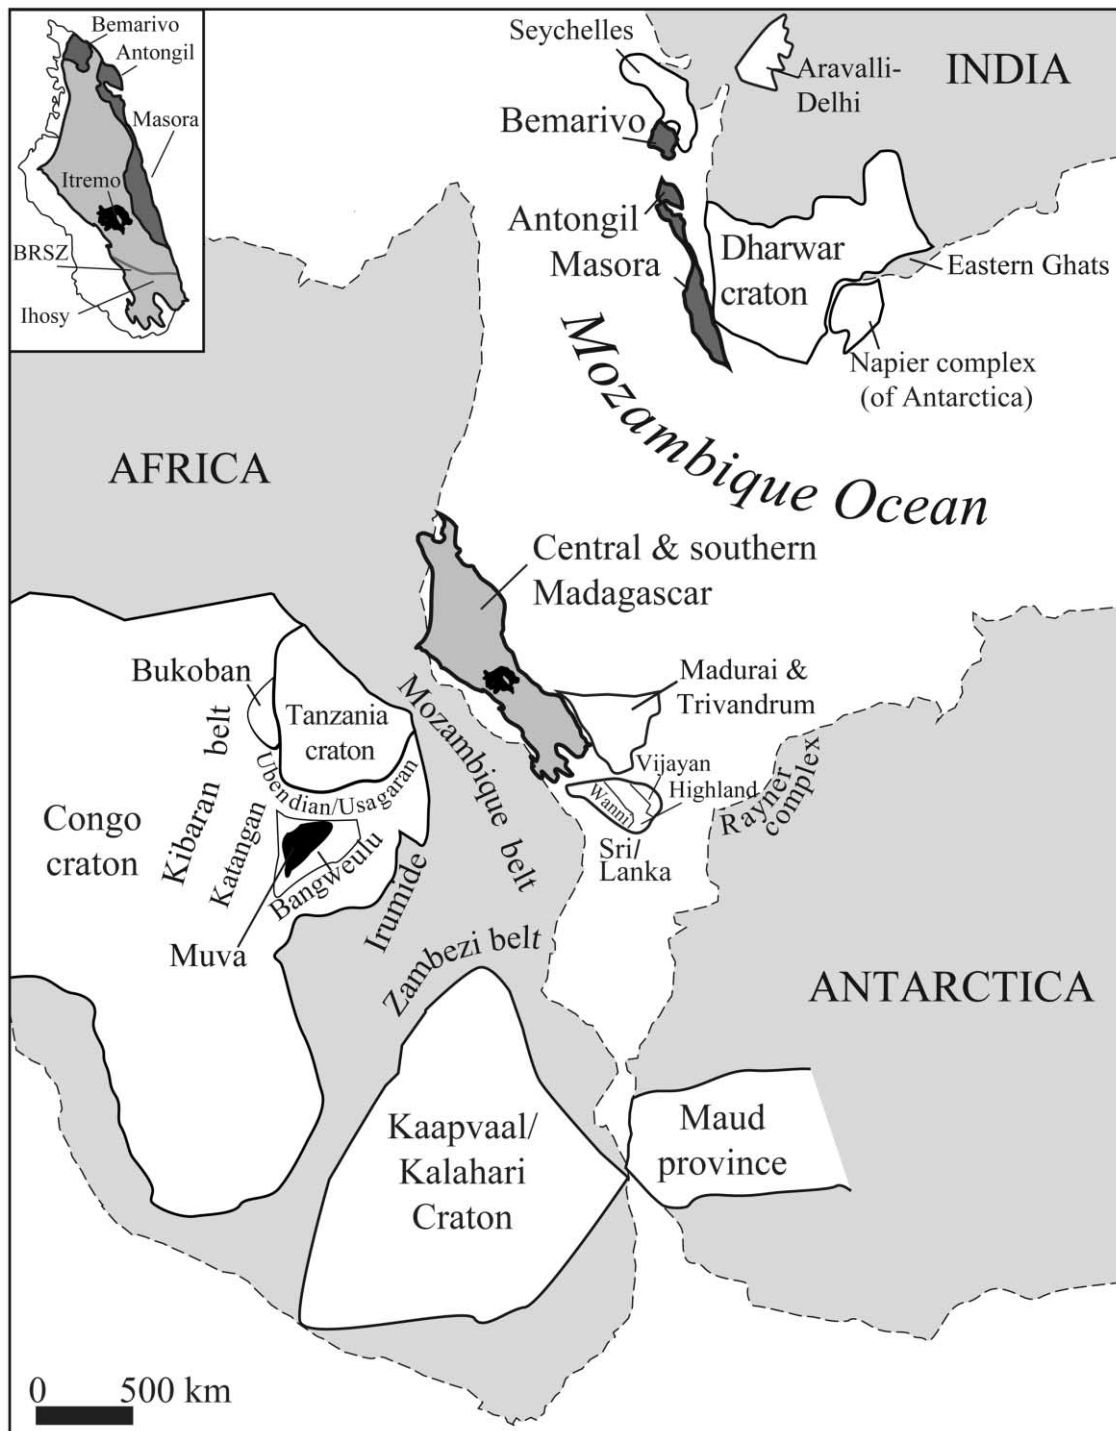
Bemarivo
Antongil
Masora
Itremo
BRSZ
Ihosy

Seychelles
Aravalli-Delhi
INDIA
Bemarivo
Antongil
Masora
Dharwar craton
Eastern Ghats
Napier complex (of Antarctica)

Mozambique Ocean

AFRICA

Central & southern Madagascar

Madurai & Trivandrum
Vijayan
Highland
Wanni
Sri/Lanka
Rayner complex

Bukoban
Kibaran belt
Tanzania craton
Ubendian/Usagaran
Mozambique belt
Congo craton
Katangan
Bangweulu
Irumide
Muva
Zambezi belt

ANTARCTICA

Kaapvaal/Kalahari Craton
Maud province

0 500 km